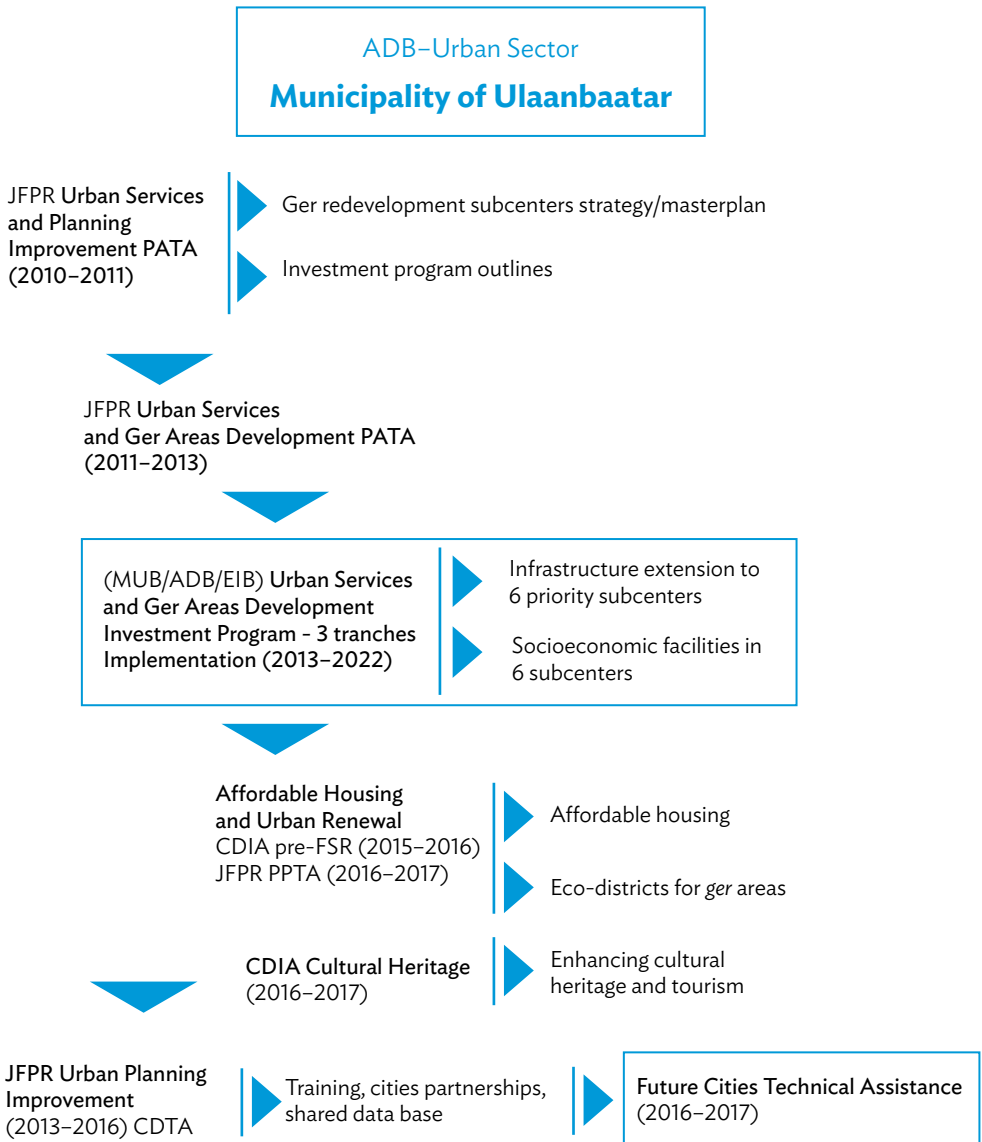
ADB–Urban Sector

Municipality of Ulaanbaatar

JFPR Urban Services and Planning Improvement PATA (2010–2011)

Ger redevelopment subcenters strategy/masterplan

Investment program outlines

JFPR Urban Services and Ger Areas Development PATA (2011–2013)

(MUB/ADB/EIB) Urban Services and Ger Areas Development Investment Program - 3 tranches Implementation (2013–2022)

Infrastructure extension to 6 priority subcenters

Socioeconomic facilities in 6 subcenters

Affordable Housing and Urban Renewal CDIA pre-FSR (2015–2016) JFPR PPTA (2016–2017)

Affordable housing

Eco-districts for ger areas

CDIA Cultural Heritage (2016–2017)

Enhancing cultural heritage and tourism

JFPR Urban Planning Improvement (2013–2016) CDTA

Training, cities partnerships, shared data base

Future Cities Technical Assistance (2016–2017)